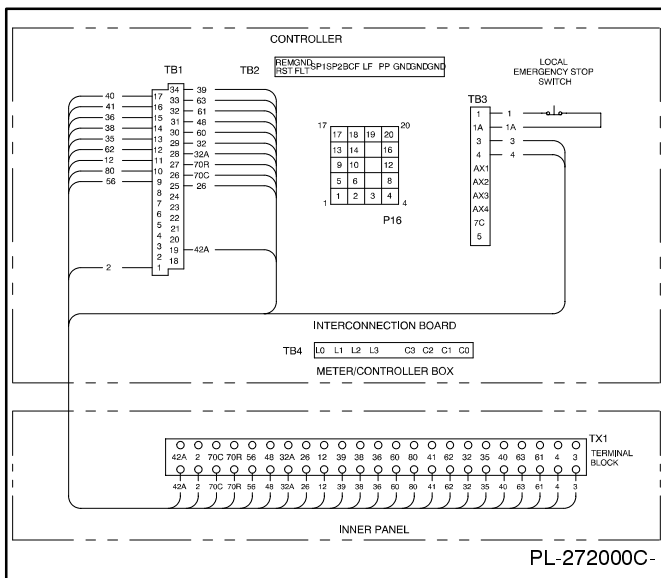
CONTROLLER

REMGND RST FLT SP1SP2BCF LF PP GNDGNDGND

TB1 TB2

LOCAL EMERGENCY STOP SWITCH

TB3

40 17 34 39
41 16 33 63
36 15 32 61
38 14 31 48
35 13 30 60
62 12 29 36
12 11 28 32A
80 10 27 70R
56 9 26 70C
8 25 26
7 24
6 23
5 22
4 21
3 20
2 19 42A
2 1 18

17 20
| 17 | 18 | 19 | 20 |
|---|---|---|---|
| 13 | 14 | | 16 |
| 9 | 10 | | 12 |
| 5 | 6 | | 8 |
| 1 | 2 | 3 | 4 |
1 4

P16

1 1
1A 1A
3 3
4 4
AX1
AX2
AX3
AX4
7C
5

INTERCONNECTION BOARD

TB4 L0 L1 L2 L3 C3 C2 C1 C0

METER/CONTROLLER BOX

TX1 TERMINAL BLOCK

42A 2 70C 70R 56 48 32A 26 12 39 38 36 60 80 41 62 32 35 40 63 61 4 3

42A 2 70C 70R 56 48 32A 26 12 39 38 36 60 80 41 62 32 35 40 63 61 4 3

INNER PANEL

PL-272000C-